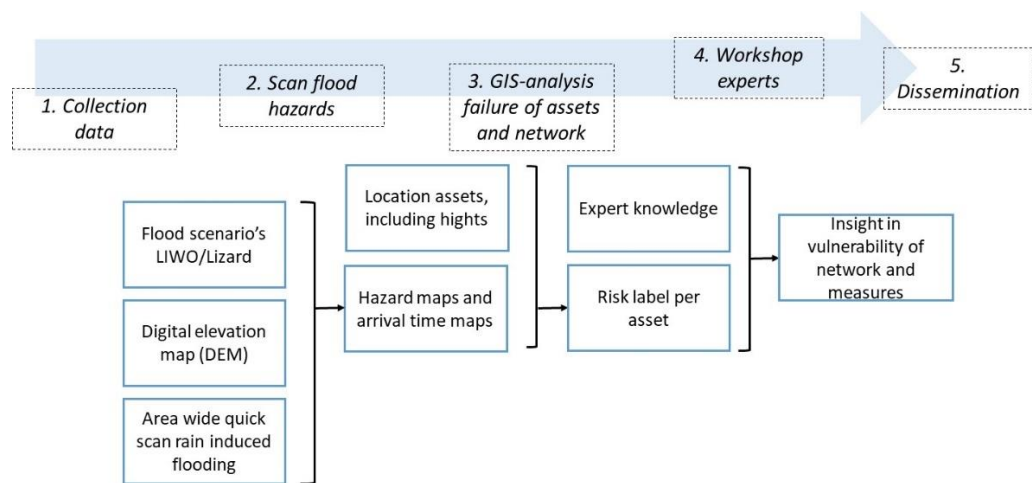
1. Collection data

2. Scan flood hazards

3. GIS-analysis failure of assets and network

4. Workshop experts

5. Dissemination

Flood scenario's LIWO/Lizard

Digital elevation map (DEM)

Area wide quick scan rain induced flooding

Location assets, including hights

Hazard maps and arrival time maps

Expert knowledge

Risk label per asset

Insight in vulnerability of network and measures